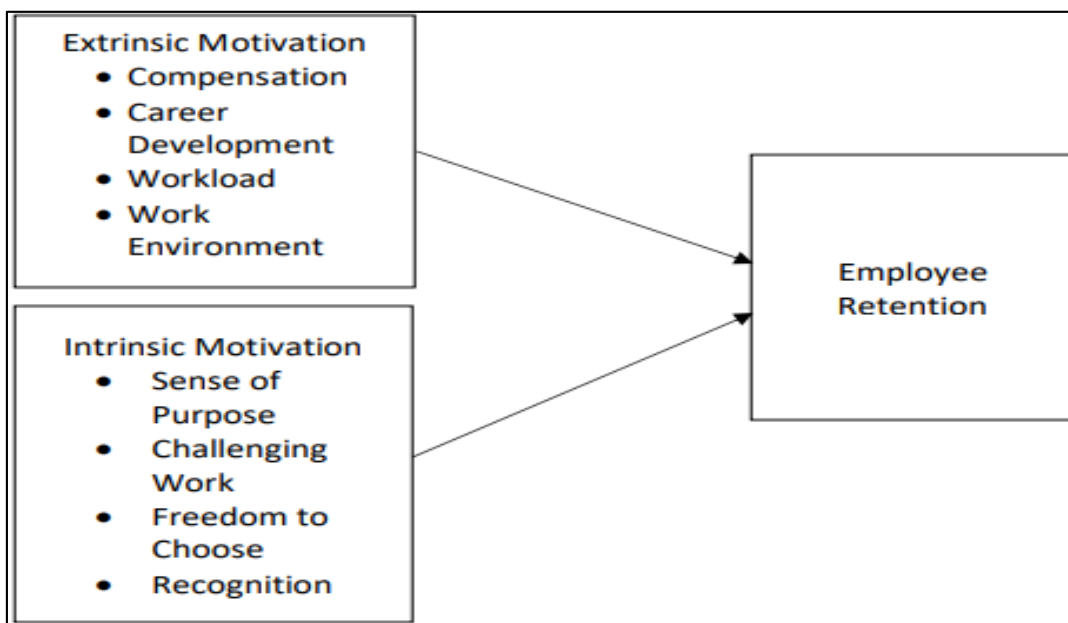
Extrinsic Motivation
- Compensation
- Career Development
- Workload
- Work Environment

Intrinsic Motivation
- Sense of Purpose
- Challenging Work
- Freedom to Choose
- Recognition

Employee Retention